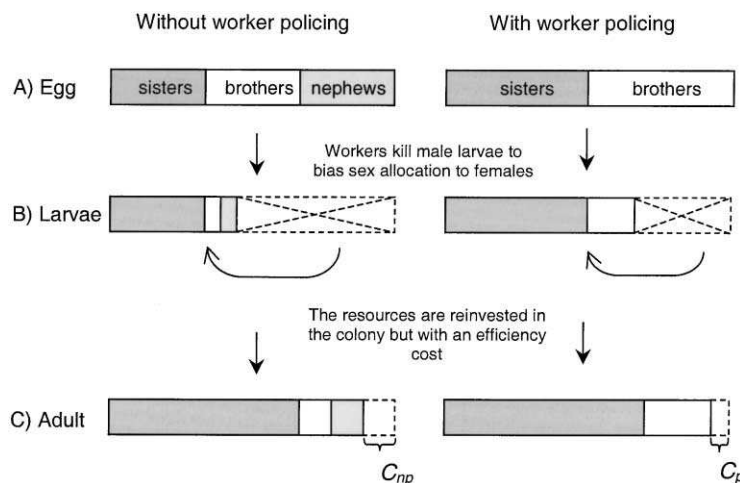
Without worker policing

With worker policing

A) Egg

sisters

brothers

nephews

sisters

brothers

Workers kill male larvae to bias sex allocation to females

B) Larvae

The resources are reinvested in the colony but with an efficiency cost

C) Adult

$C_{np}$

$C_{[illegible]}$